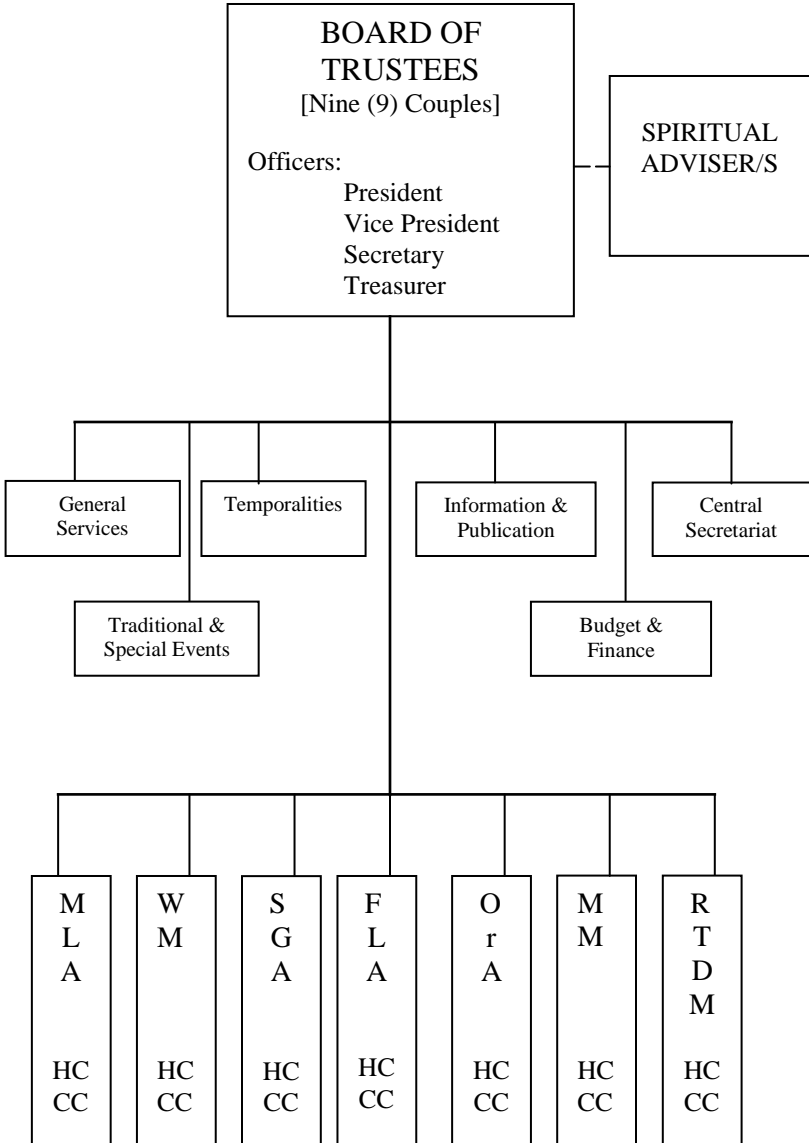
BOARD OF TRUSTEES
[Nine (9) Couples]

Officers:
President
Vice President
Secretary
Treasurer

SPIRITUAL ADVISER/S

General Services

Temporalities

Information & Publication

Central Secretariat

Traditional & Special Events

Budget & Finance

M
L
A

HC
CC

W
M

HC
CC

S
G
A

HC
CC

F
L
A

HC
CC

O
r
A

HC
CC

M
M

HC
CC

R
T
D
M

HC
CC